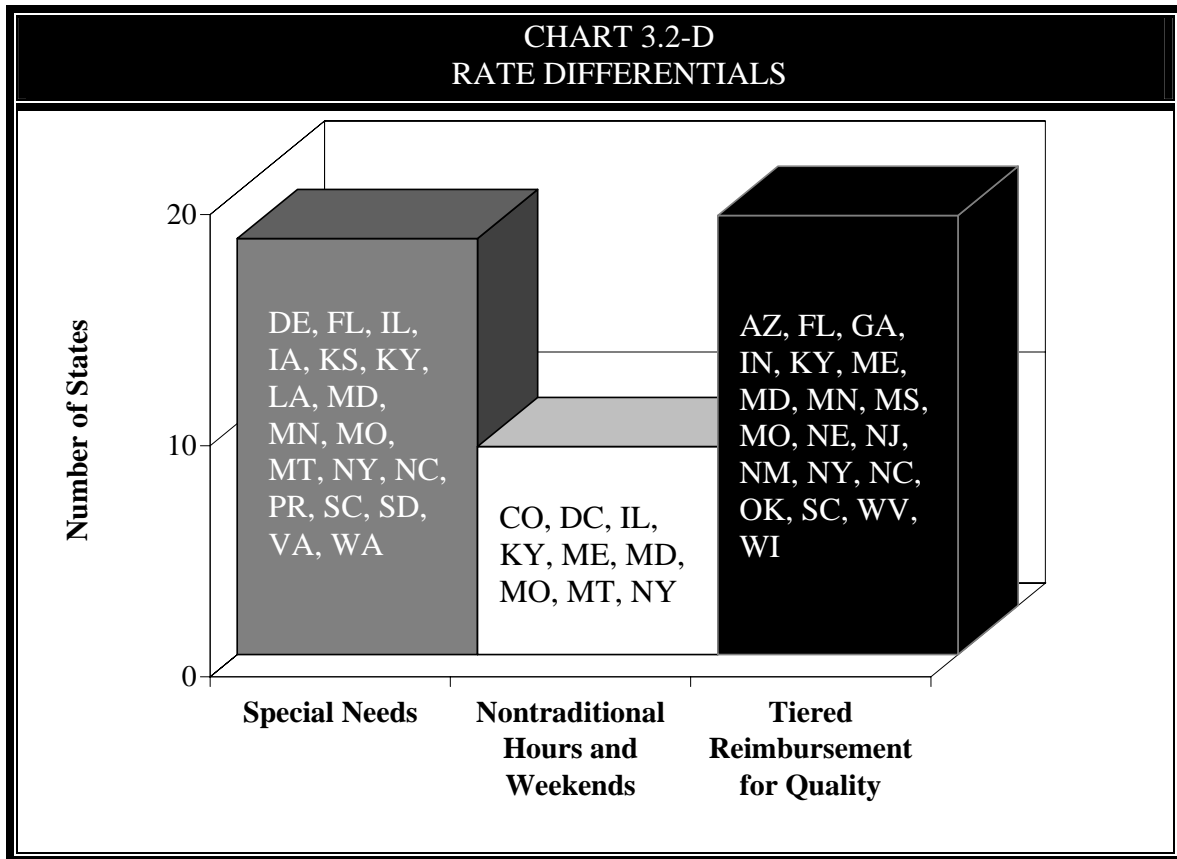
CHART 3.2-D
RATE DIFFERENTIALS

Number of States

20

10

0

DE, FL, IL, IA, KS, KY, LA, MD, MN, MO, MT, NY, NC, PR, SC, SD, VA, WA

CO, DC, IL, KY, ME, MD, MO, MT, NY

AZ, FL, GA, IN, KY, ME, MD, MN, MS, MO, NE, NJ, NM, NY, NC, OK, SC, WV, WI

Special Needs

Nontraditional Hours and Weekends

Tiered Reimbursement for Quality